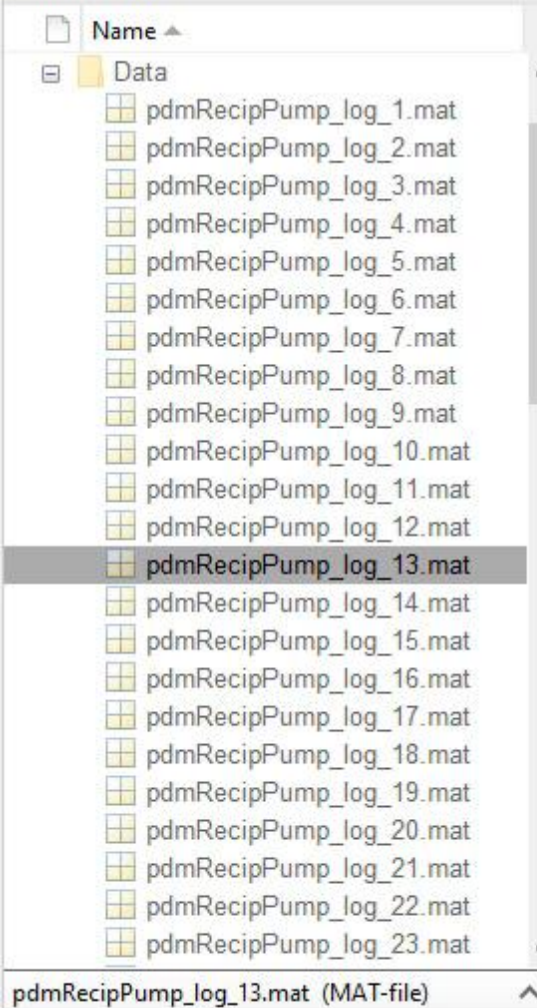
Name

Data

pdmRecipPump_log_1.mat
pdmRecipPump_log_2.mat
pdmRecipPump_log_3.mat
pdmRecipPump_log_4.mat
pdmRecipPump_log_5.mat
pdmRecipPump_log_6.mat
pdmRecipPump_log_7.mat
pdmRecipPump_log_8.mat
pdmRecipPump_log_9.mat
pdmRecipPump_log_10.mat
pdmRecipPump_log_11.mat
pdmRecipPump_log_12.mat
pdmRecipPump_log_13.mat
pdmRecipPump_log_14.mat
pdmRecipPump_log_15.mat
pdmRecipPump_log_16.mat
pdmRecipPump_log_17.mat
pdmRecipPump_log_18.mat
pdmRecipPump_log_19.mat
pdmRecipPump_log_20.mat
pdmRecipPump_log_21.mat
pdmRecipPump_log_22.mat
pdmRecipPump_log_23.mat

pdmRecipPump_log_13.mat (MAT-file)